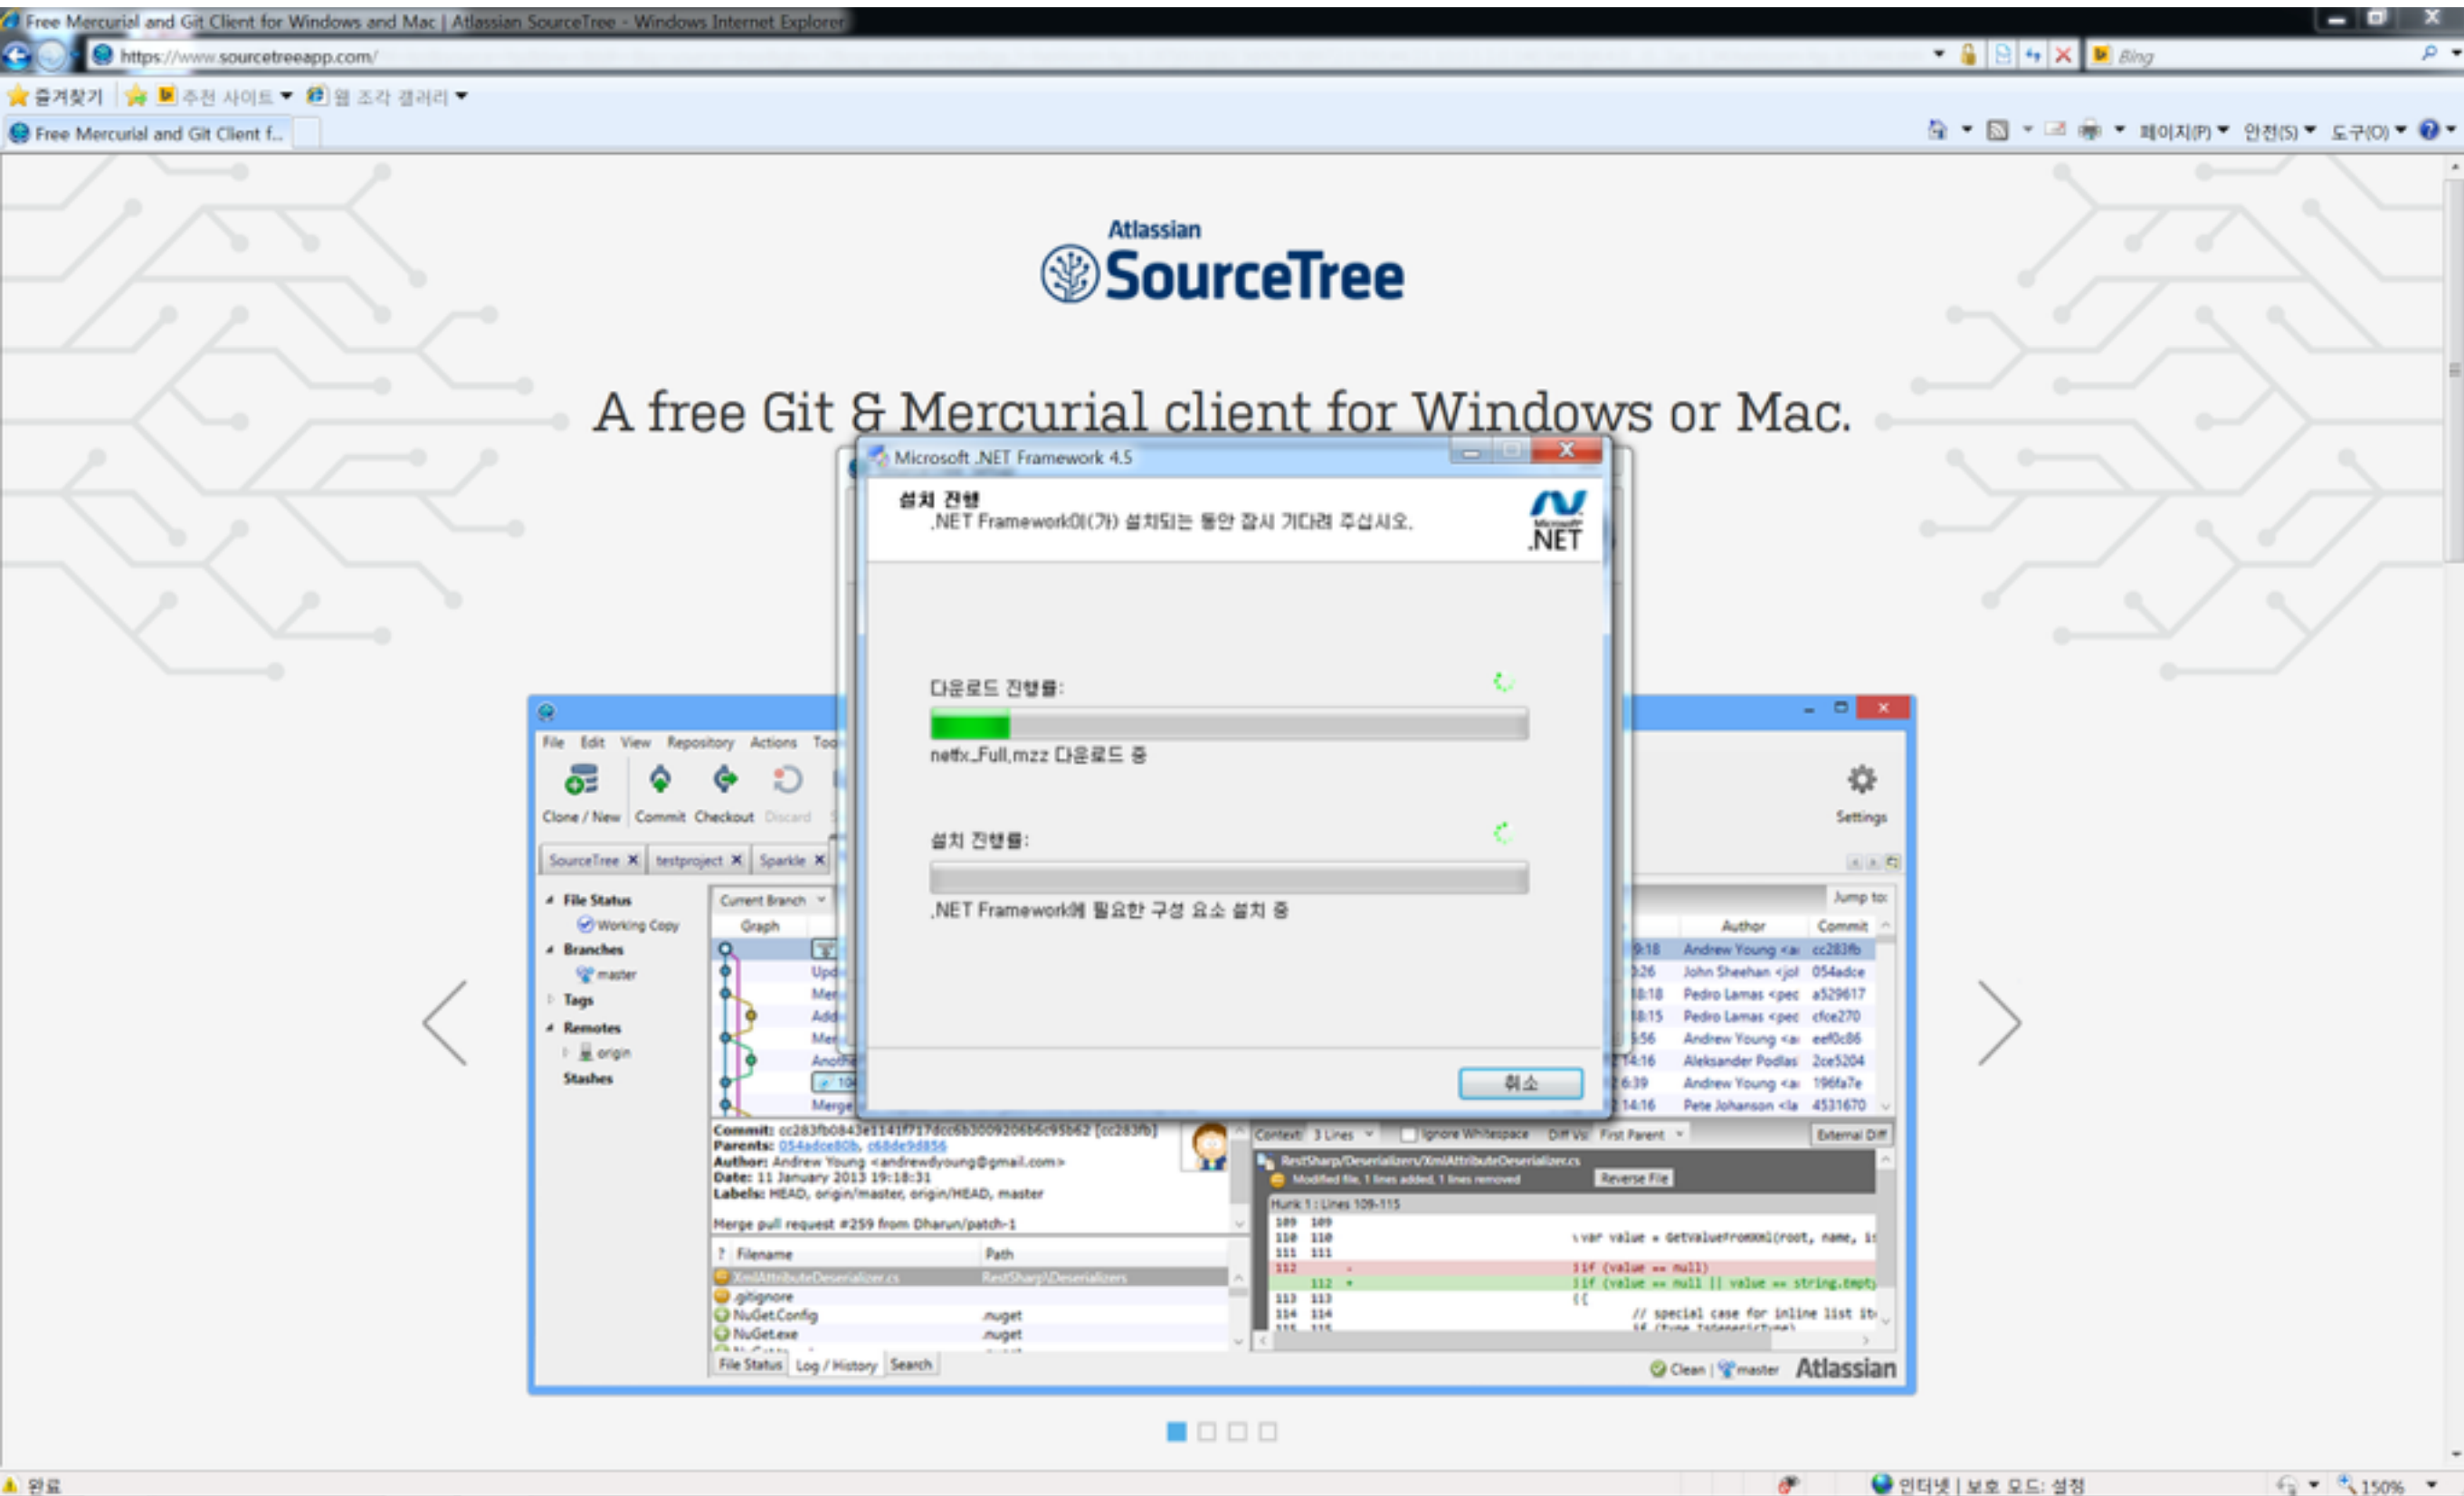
Free Mercurial and Git Client for Windows and Mac | Atlassian SourceTree - Windows Internet Explorer

https://www.sourcetreeapp.com/

Bing

즐겨찾기 추천 사이트 웹 조각 갤러리

Free Mercurial and Git Client f...

페이지(P) 안전(S) 도구(O)

Atlassian
SourceTree

A free Git & Mercurial client for Windows or Mac.

Microsoft .NET Framework 4.5

설치 진행
.NET Framework이(가) 설치되는 동안 잠시 기다려 주십시오.

.NET

다운로드 진행률:

netfx_Full.mzz 다운로드 중

설치 진행률:

.NET Framework에 필요한 구성 요소 설치 중

취소

File Edit View Repository Actions Too

Clone / New Commit Checkout Discard

Settings

SourceTree testproject Sparkle

File Status
Working Copy
Branches
master
Tags
Remotes
origin
Stashes

Current Branch
Graph

Jump to:
Author Commit

| | Author | Commit |
|---|---|---|
| 9:18 | Andrew Young <a | cc283fb |
| 0:26 | John Sheehan <jol | 054adce |
| 18:18 | Pedro Lamas <pec | a529617 |
| 18:15 | Pedro Lamas <pec | cfce270 |
| 6:56 | Andrew Young <a | eef0c86 |
| 14:16 | Aleksander Podlas | 2ce5204 |
| 6:39 | Andrew Young <a | 196fa7e |
| 14:16 | Pete Johanson <la | 4531670 |

Commit: cc283fb0843e1141f717dcc6b3009206b6c95b62 [cc283fb]
Parents: 054adce80b, c68de9d856
Author: Andrew Young <andrewdyoung@gmail.com>
Date: 11 January 2013 19:18:31
Labels: HEAD, origin/master, origin/HEAD, master

Merge pull request #259 from Dharun/patch-1

| ? | Filename | Path |
|---|---|---|
| | XmlAttributeDeserializer.cs | RestSharp/Deserializers |
| | .gitignore | |
| | NuGet.Config | .nuget |
| | NuGet.exe | .nuget |

File Status Log / History Search

Context: 3 Lines Ignore Whitespace Diff Vs: First Parent External Diff

RestSharp/Deserializers/XmlAttributeDeserializer.cs
Modified file, 1 lines added, 1 lines removed Reverse File

Hunk 1 : Lines 109-115

109 109 var value = GetValueFromXml(root, name, i
110 110
111 111
112 - if (value == null)
112 + if (value == null || value == string.Empty
113 113 {
114 114 // special case for inline list it

Clean | master Atlassian

완료

인터넷 | 보호 모드: 설정

150%